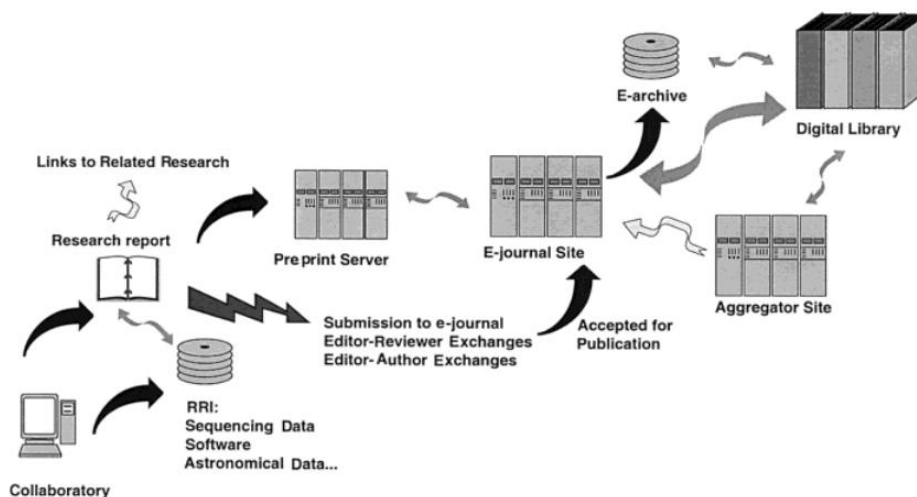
E-archive

Digital Library

Links to Related Research

Research report

Pre print Server

E-journal Site

Aggregator Site

Submission to e-journal
Editor-Reviewer Exchanges
Editor-Author Exchanges

Accepted for Publication

RRI:
Sequencing Data
Software
Astronomical Data...

Collaboratory